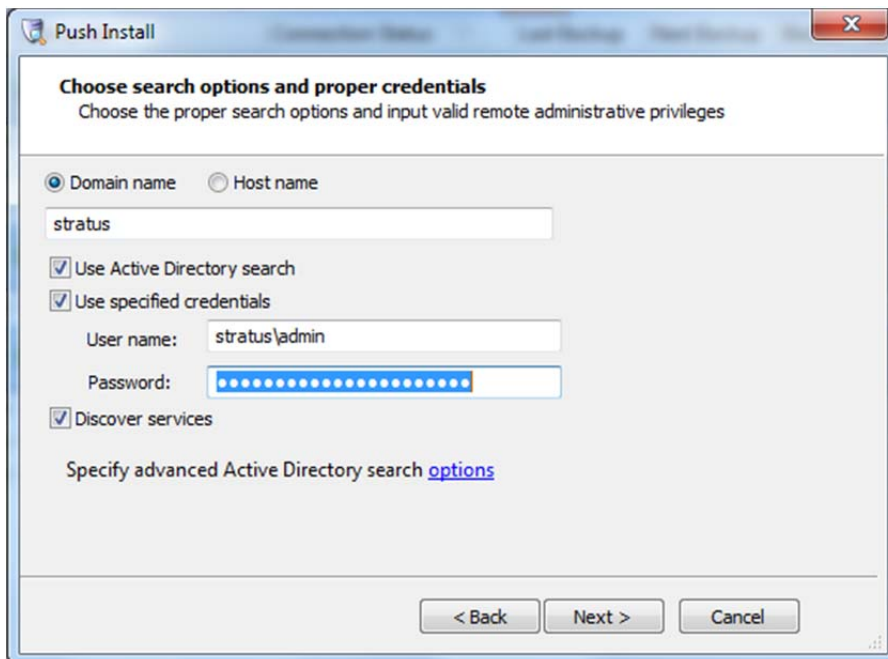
Push Install

Choose search options and proper credentials
Choose the proper search options and input valid remote administrative privileges

Domain name
Host name

stratus

Use Active Directory search

Use specified credentials

User name: stratus\admin

Password: ••••••••••••••••••••••

Discover services

Specify advanced Active Directory search options

< Back
Next >
Cancel